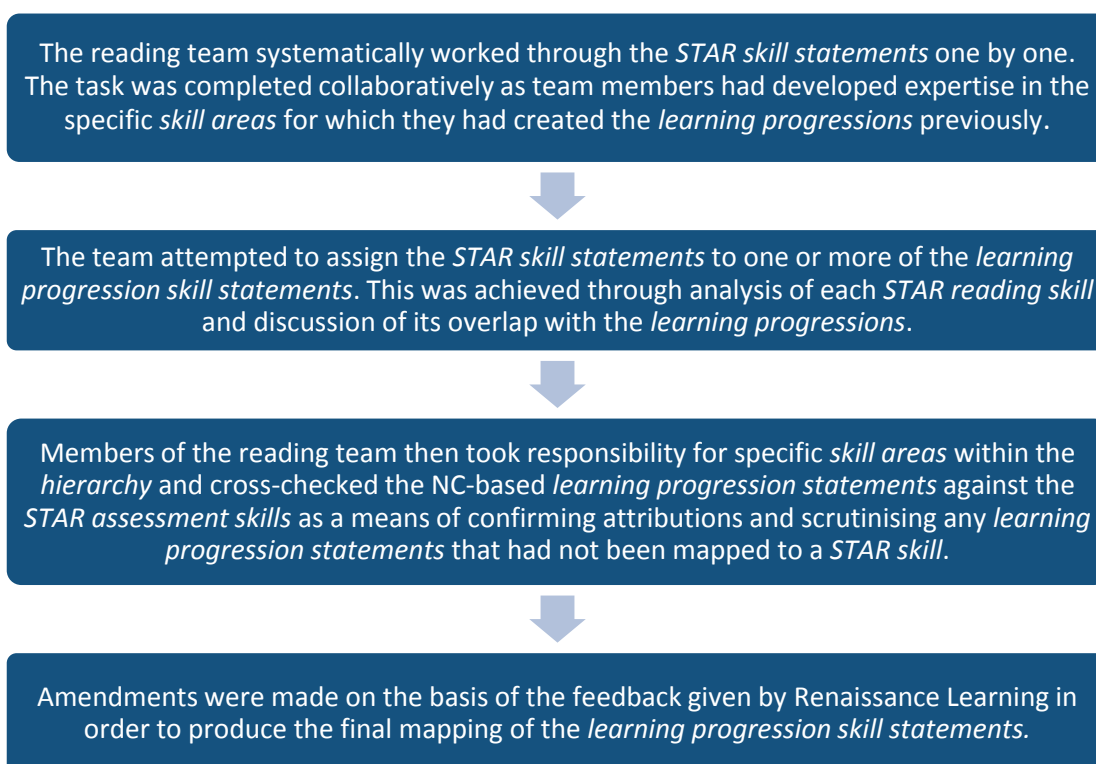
The reading team systematically worked through the STAR skill statements one by one. The task was completed collaboratively as team members had developed expertise in the specific skill areas for which they had created the learning progressions previously.

The team attempted to assign the STAR skill statements to one or more of the learning progression skill statements. This was achieved through analysis of each STAR reading skill and discussion of its overlap with the learning progressions.

Members of the reading team then took responsibility for specific skill areas within the hierarchy and cross-checked the NC-based learning progression statements against the STAR assessment skills as a means of confirming attributions and scrutinising any learning progression statements that had not been mapped to a STAR skill.

Amendments were made on the basis of the feedback given by Renaissance Learning in order to produce the final mapping of the learning progression skill statements.